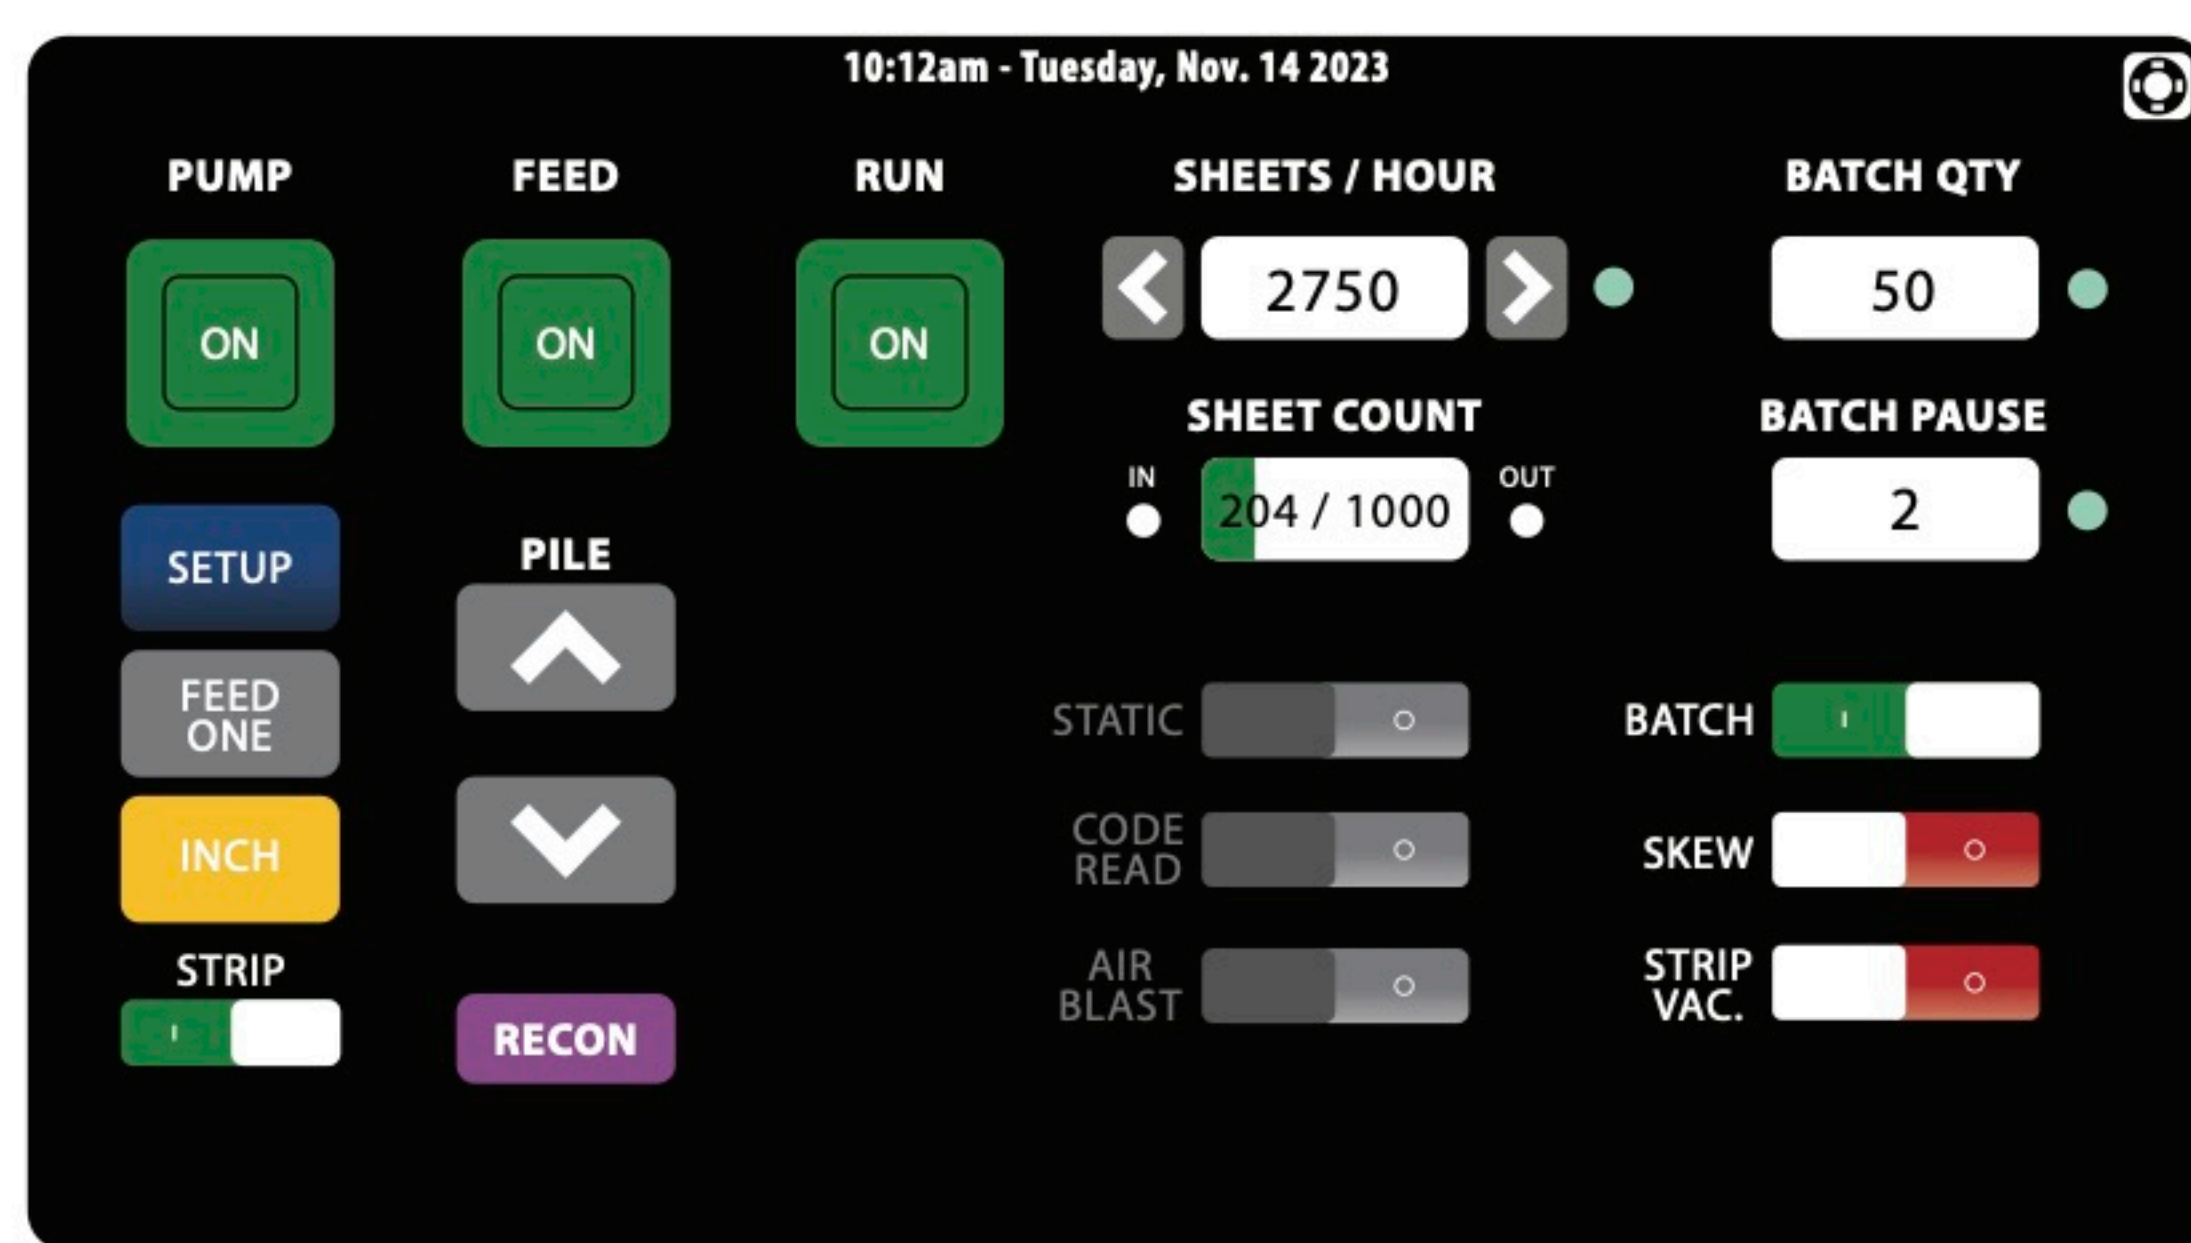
10:12am - Tuesday, Nov. 14 2023

PUMP

ON

FEED

ON

RUN

ON

SHEETS / HOUR

2750

BATCH QTY

50

SHEET COUNT

IN

204 / 1000

OUT

BATCH PAUSE

2

SETUP

PILE

FEED ONE

INCH

STRIP

RECON

STATIC

CODE READ

AIR BLAST

BATCH

SKEW

STRIP VAC.